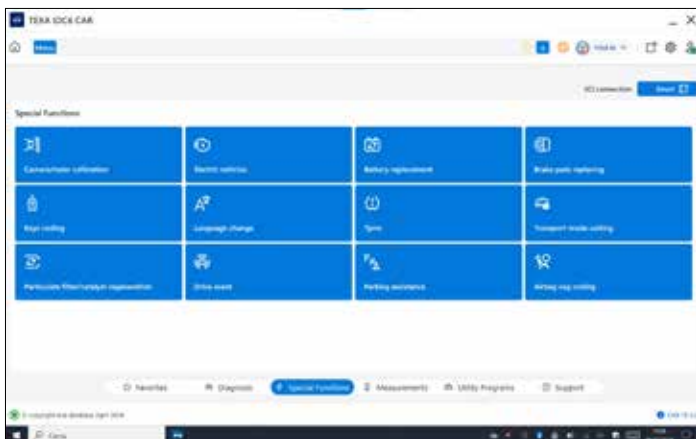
TEXA IDC6 CAR

Menu

VCI connection

Special Functions

Camera/radar calibration

Electric vehicles

Battery replacement

Brake pads replacing

Keys coding

Language change

Tyres

Transport mode setting

Particulate filter/catalyst regeneration

Drive event

Parking assistance

Airbag map coding

Favorites

Diagnosis

Special Functions

Measurements

Utility Programs

Support

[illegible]